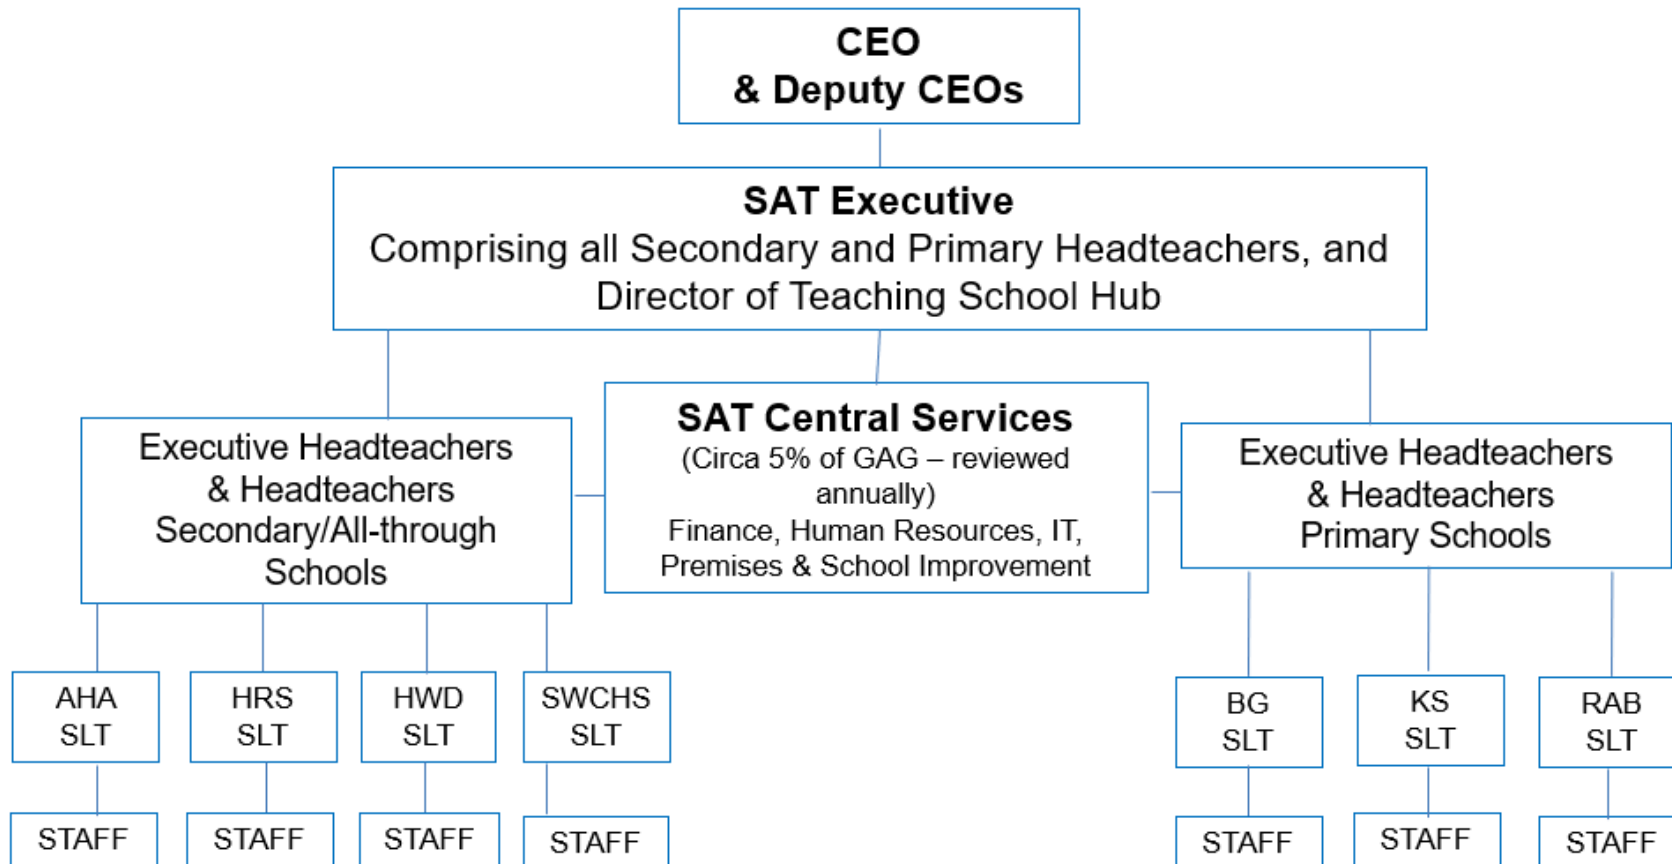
CEO
& Deputy CEOs

SAT Executive
Comprising all Secondary and Primary Headteachers, and Director of Teaching School Hub

Executive Headteachers & Headteachers Secondary/All-through Schools

SAT Central Services
(Circa 5% of GAG – reviewed annually)
Finance, Human Resources, IT, Premises & School Improvement

Executive Headteachers & Headteachers Primary Schools

AHA SLT

HRS SLT

HWD SLT

SWCHS SLT

BG SLT

KS SLT

RAB SLT

STAFF

STAFF

STAFF

STAFF

STAFF

STAFF

STAFF